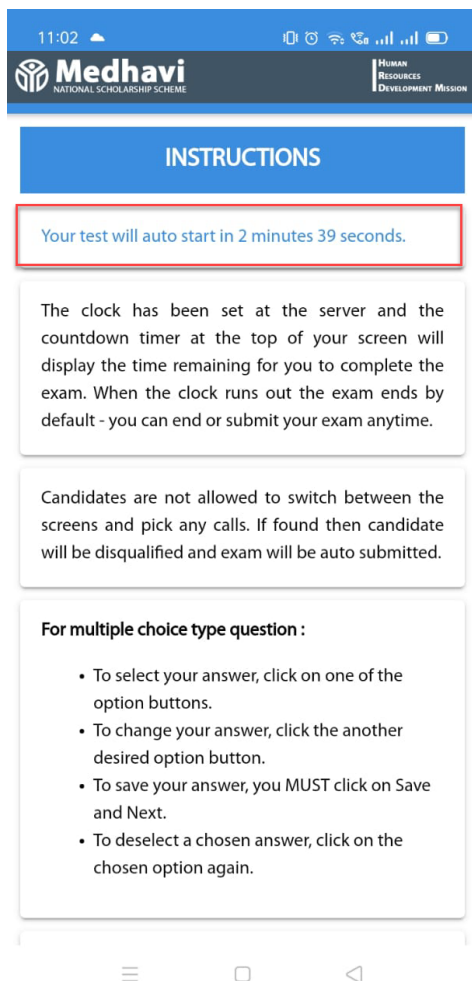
11:02

Medhavi
NATIONAL SCHOLARSHIP SCHEME

Human Resources Development Mission

INSTRUCTIONS

Your test will auto start in 2 minutes 39 seconds.

The clock has been set at the server and the countdown timer at the top of your screen will display the time remaining for you to complete the exam. When the clock runs out the exam ends by default - you can end or submit your exam anytime.

Candidates are not allowed to switch between the screens and pick any calls. If found then candidate will be disqualified and exam will be auto submitted.

For multiple choice type question :

- To select your answer, click on one of the option buttons.
- To change your answer, click the another desired option button.
- To save your answer, you MUST click on Save and Next.
- To deselect a chosen answer, click on the chosen option again.